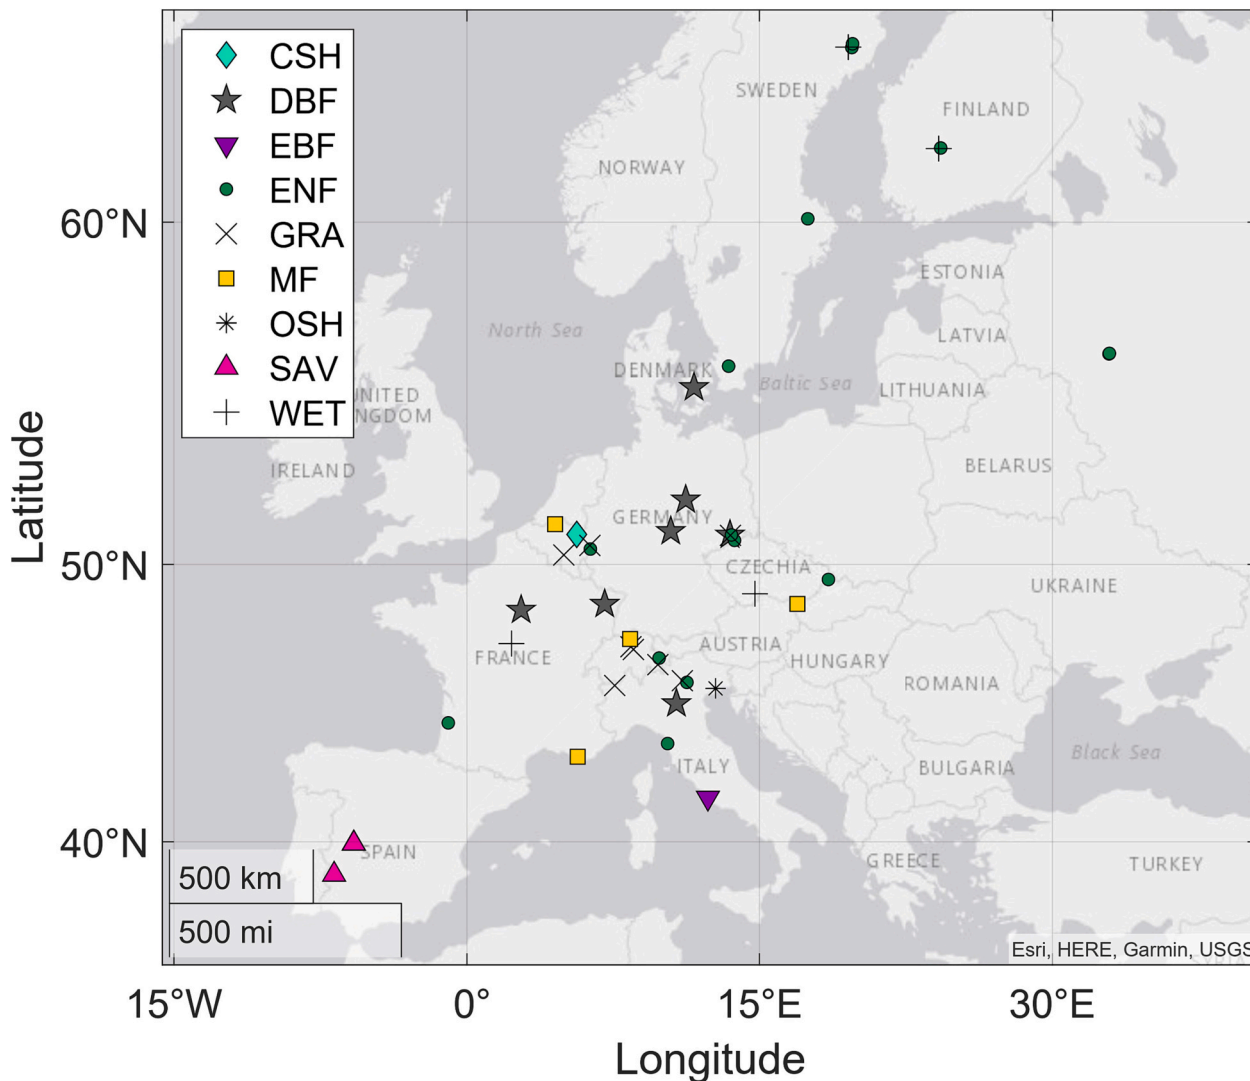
CSH
DBF
EBF
ENF
GRA
MF
OSH
SAV
WET

SWEDEN
FINLAND
NORWAY
ESTONIA
LATVIA
North Sea
DENMARK
Baltic Sea
LITHUANIA
UNITED KINGDOM
IRELAND
BELARUS
GERMANY
CZECHIA
UKRAINE
FRANCE
AUSTRIA
HUNGARY
ROMANIA
Black Sea
ITALY
BULGARIA
SPAIN
GREECE
TURKEY

500 km
500 mi
Esri, HERE, Garmin, USGS

60°N
50°N
40°N
Latitude

15°W
0°
15°E
30°E
Longitude